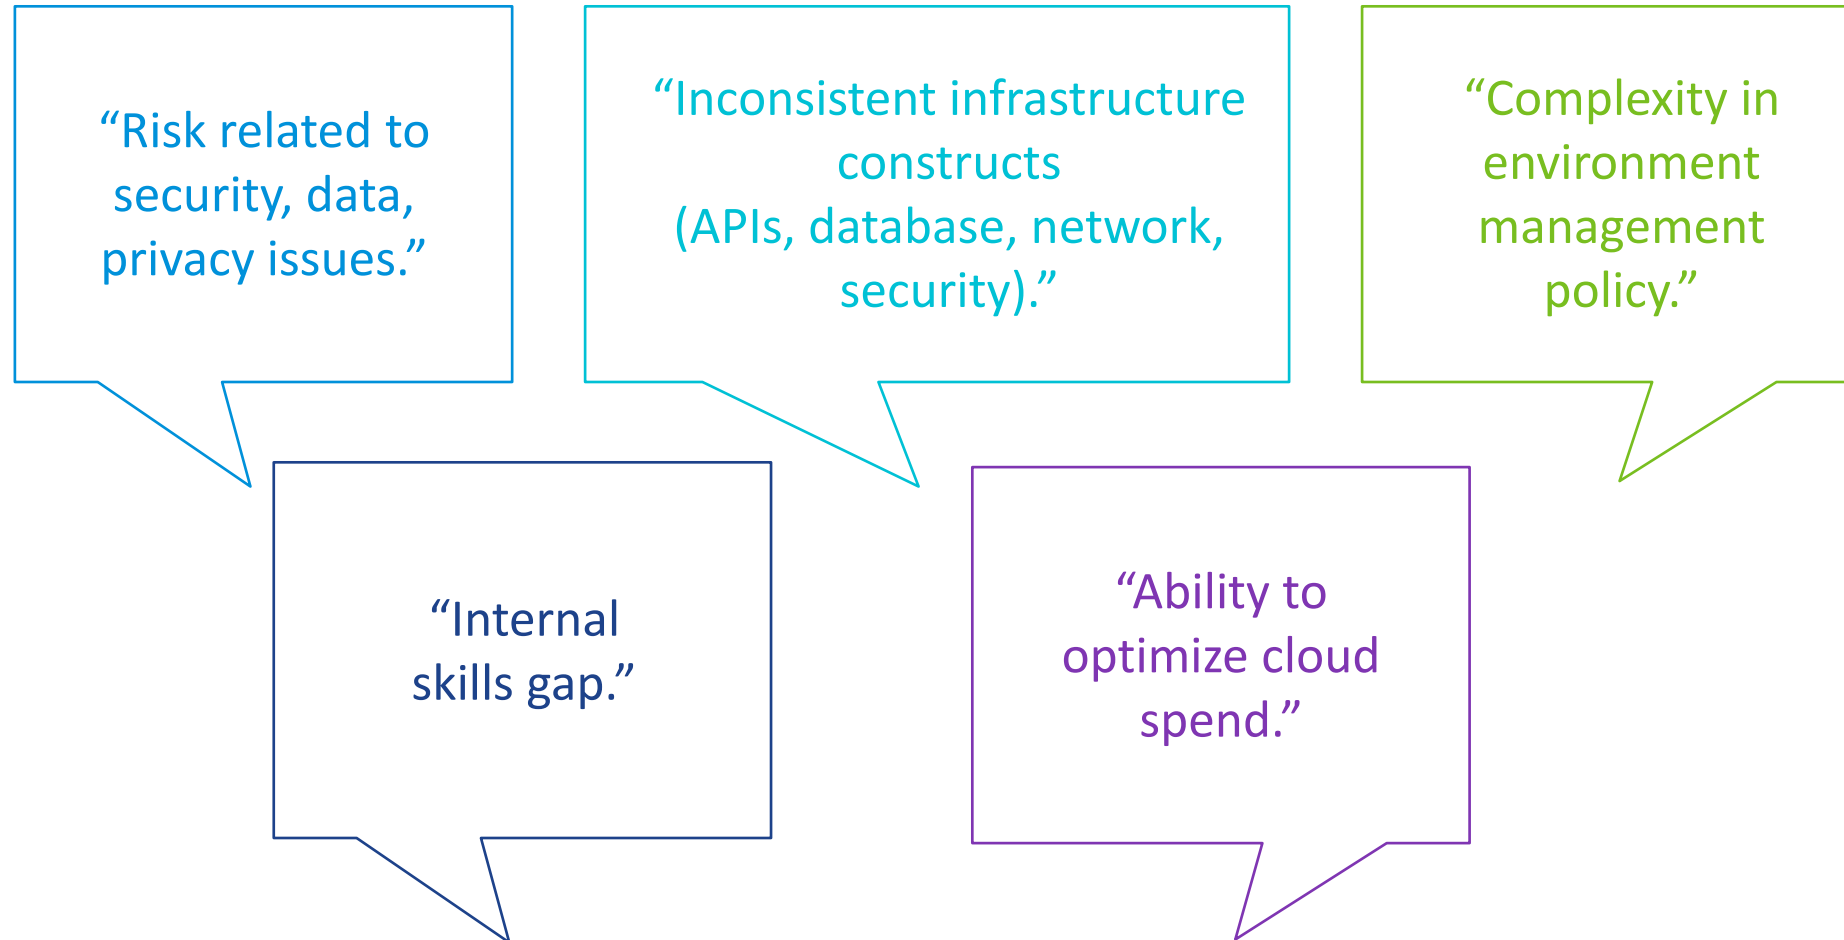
“Risk related to security, data, privacy issues.”

“Inconsistent infrastructure constructs (APIs, database, network, security).”

“Complexity in environment management policy.”

“Internal skills gap.”

“Ability to optimize cloud spend.”